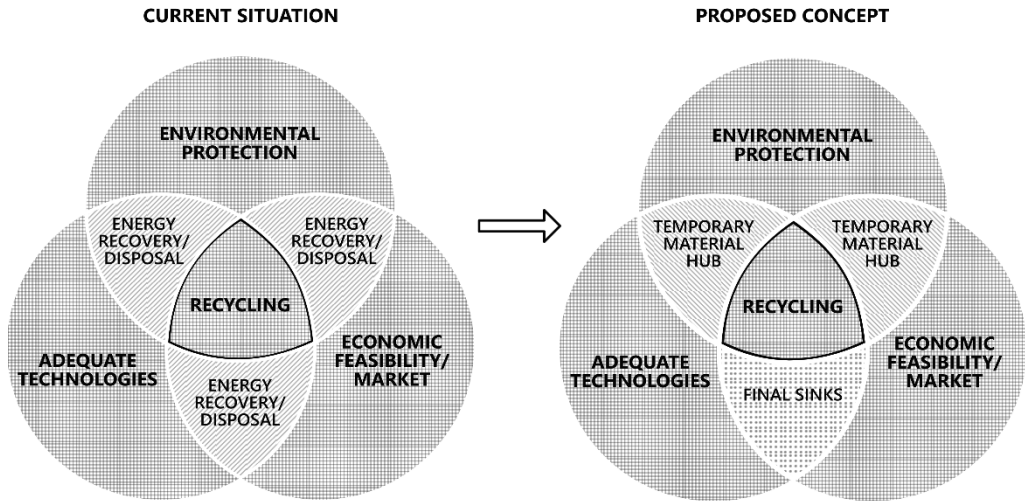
CURRENT SITUATION

ENVIRONMENTAL PROTECTION

ENERGY RECOVERY/ DISPOSAL

ENERGY RECOVERY/ DISPOSAL

RECYCLING

ADEQUATE TECHNOLOGIES

ENERGY RECOVERY/ DISPOSAL

ECONOMIC FEASIBILITY/ MARKET

PROPOSED CONCEPT

ENVIRONMENTAL PROTECTION

TEMPORARY MATERIAL HUB

TEMPORARY MATERIAL HUB

RECYCLING

ADEQUATE TECHNOLOGIES

FINAL SINKS

ECONOMIC FEASIBILITY/ MARKET